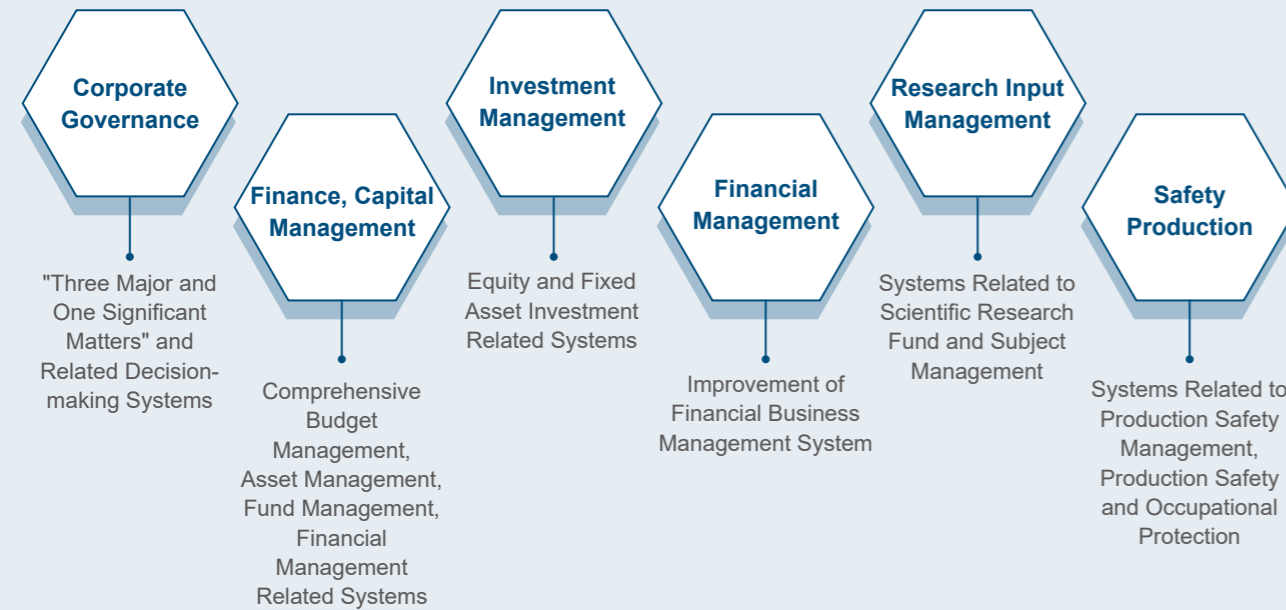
Corporate Governance

"Three Major and One Significant Matters" and Related Decision-making Systems

Finance, Capital Management

Comprehensive Budget Management, Asset Management, Fund Management, Financial Management Related Systems

Investment Management

Equity and Fixed Asset Investment Related Systems

Financial Management

Improvement of Financial Business Management System

Research Input Management

Systems Related to Scientific Research Fund and Subject Management

Safety Production

Systems Related to Production Safety Management, Production Safety and Occupational Protection